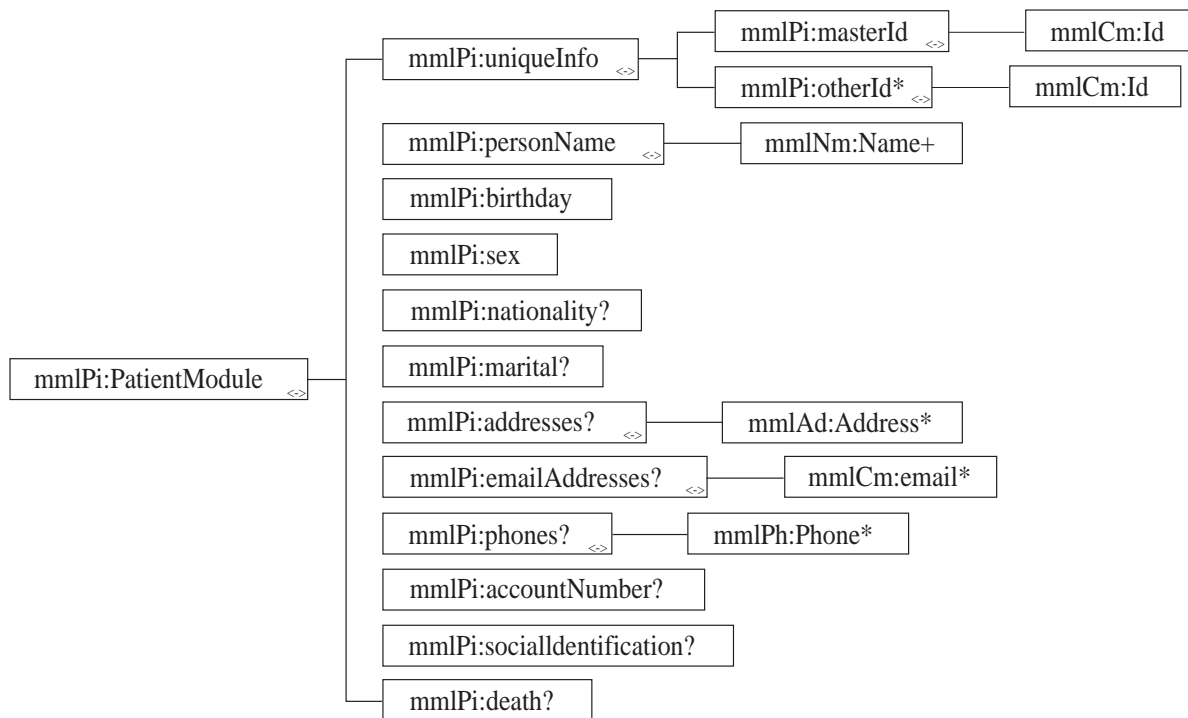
mmlPi:PatientModule <->

mmlPi:uniqueInfo <->

mmlPi:masterId <->

mmlCm:Id

mmlPi:otherId* <->

mmlCm:Id

mmlPi:personName <->

mmlNm:Name+

mmlPi:birthday

mmlPi:sex

mmlPi:nationality?

mmlPi:marital?

mmlPi:addresses? <->

mmlAd:Address*

mmlPi:emailAddresses? <->

mmlCm:email*

mmlPi:phones? <->

mmlPh:Phone*

mmlPi:accountNumber?

mmlPi:socialIdentification?

mmlPi:death?